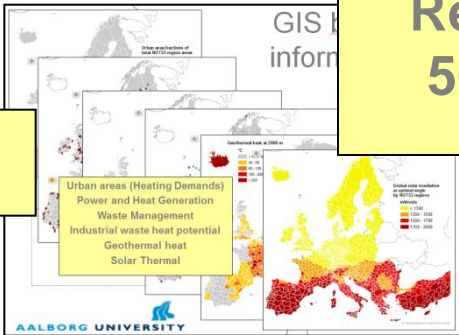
GIS b
inform

Re
5

Urban area fractions of total NUTS3 regions areas

Geothermal heat at 2000 m
°C

Global solar irradiation at optimal angle by NUTS3 regions
kWh/m2
< 1300
1300 - 1500
1500 - 1700
1700 - 2500

Urban areas (Heating Demands)
Power and Heat Generation
Waste Management
Industrial waste heat potential
Geothermal heat
Solar Thermal

AALBORG UNIVERSITY